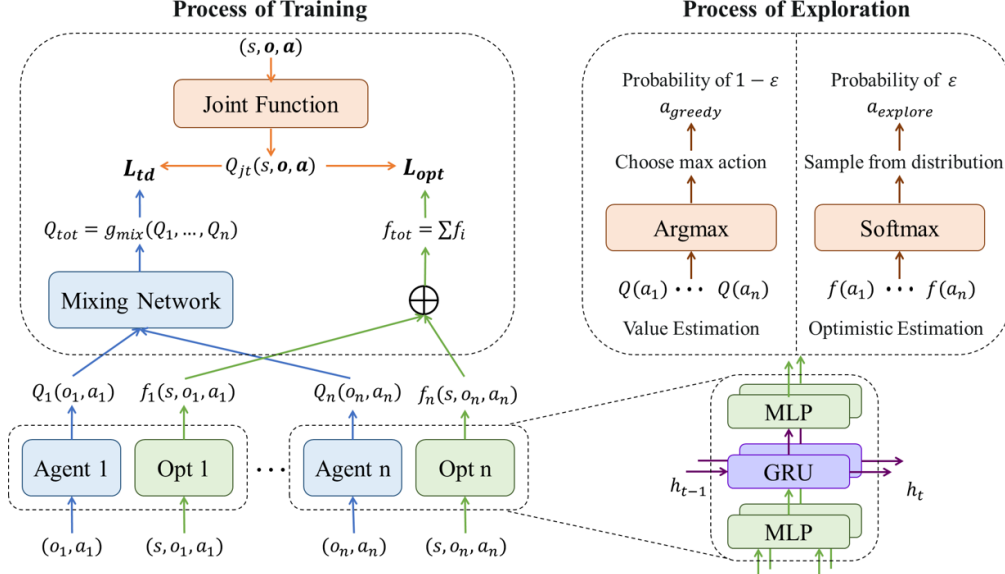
Process of Training

$(s, \boldsymbol{o}, \boldsymbol{a})$

Joint Function

$\boldsymbol{L_{td}}$ $Q_{jt}(s, \boldsymbol{o}, \boldsymbol{a})$ $\boldsymbol{L_{opt}}$

$Q_{tot} = g_{mix}(Q_1, \ldots, Q_n)$

$f_{tot} = \sum f_i$

Mixing Network

$\oplus$

$Q_1(o_1, a_1)$ $f_1(s, o_1, a_1)$ $Q_n(o_n, a_n)$ $f_n(s, o_n, a_n)$

Agent 1 Opt 1 ⋯ Agent n Opt n

$(o_1, a_1)$ $(s, o_1, a_1)$ $(o_n, a_n)$ $(s, o_n, a_n)$

Process of Exploration

Probability of $1 - \varepsilon$

$a_{greedy}$

Choose max action

Argmax

$Q(a_1)$ ⋯ $Q(a_n)$

Value Estimation

Probability of $\varepsilon$

$a_{explore}$

Sample from distribution

Softmax

$f(a_1)$ ⋯ $f(a_n)$

Optimistic Estimation

MLP

$h_{t-1}$ GRU $h_t$

MLP